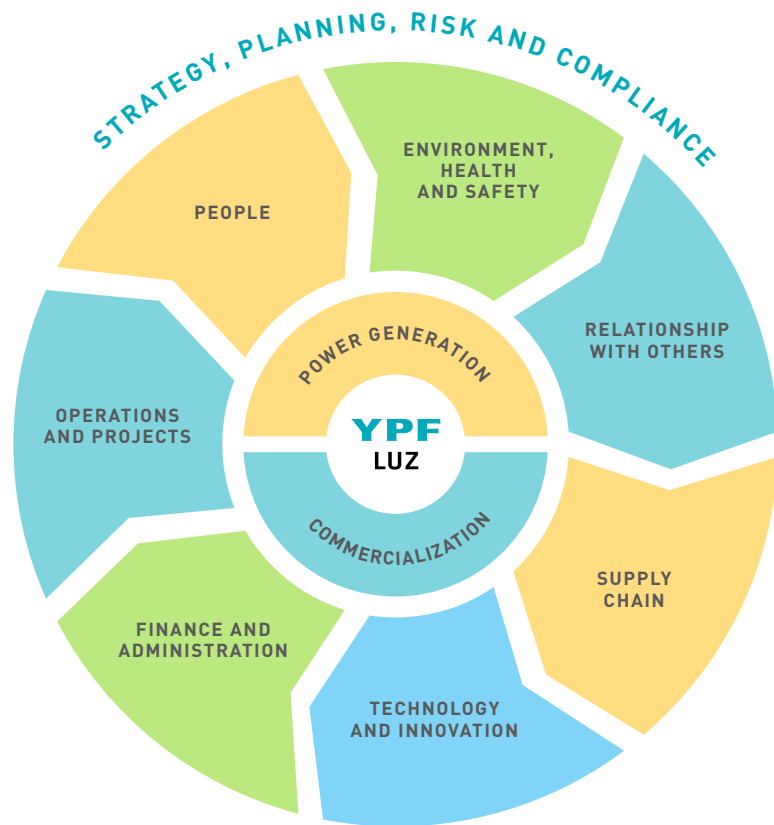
STRATEGY, PLANNING, RISK AND COMPLIANCE

PEOPLE

ENVIRONMENT, HEALTH AND SAFETY

RELATIONSHIP WITH OTHERS

SUPPLY CHAIN

TECHNOLOGY AND INNOVATION

FINANCE AND ADMINISTRATION

OPERATIONS AND PROJECTS

POWER GENERATION

YPF LUZ

COMMERCIALIZATION